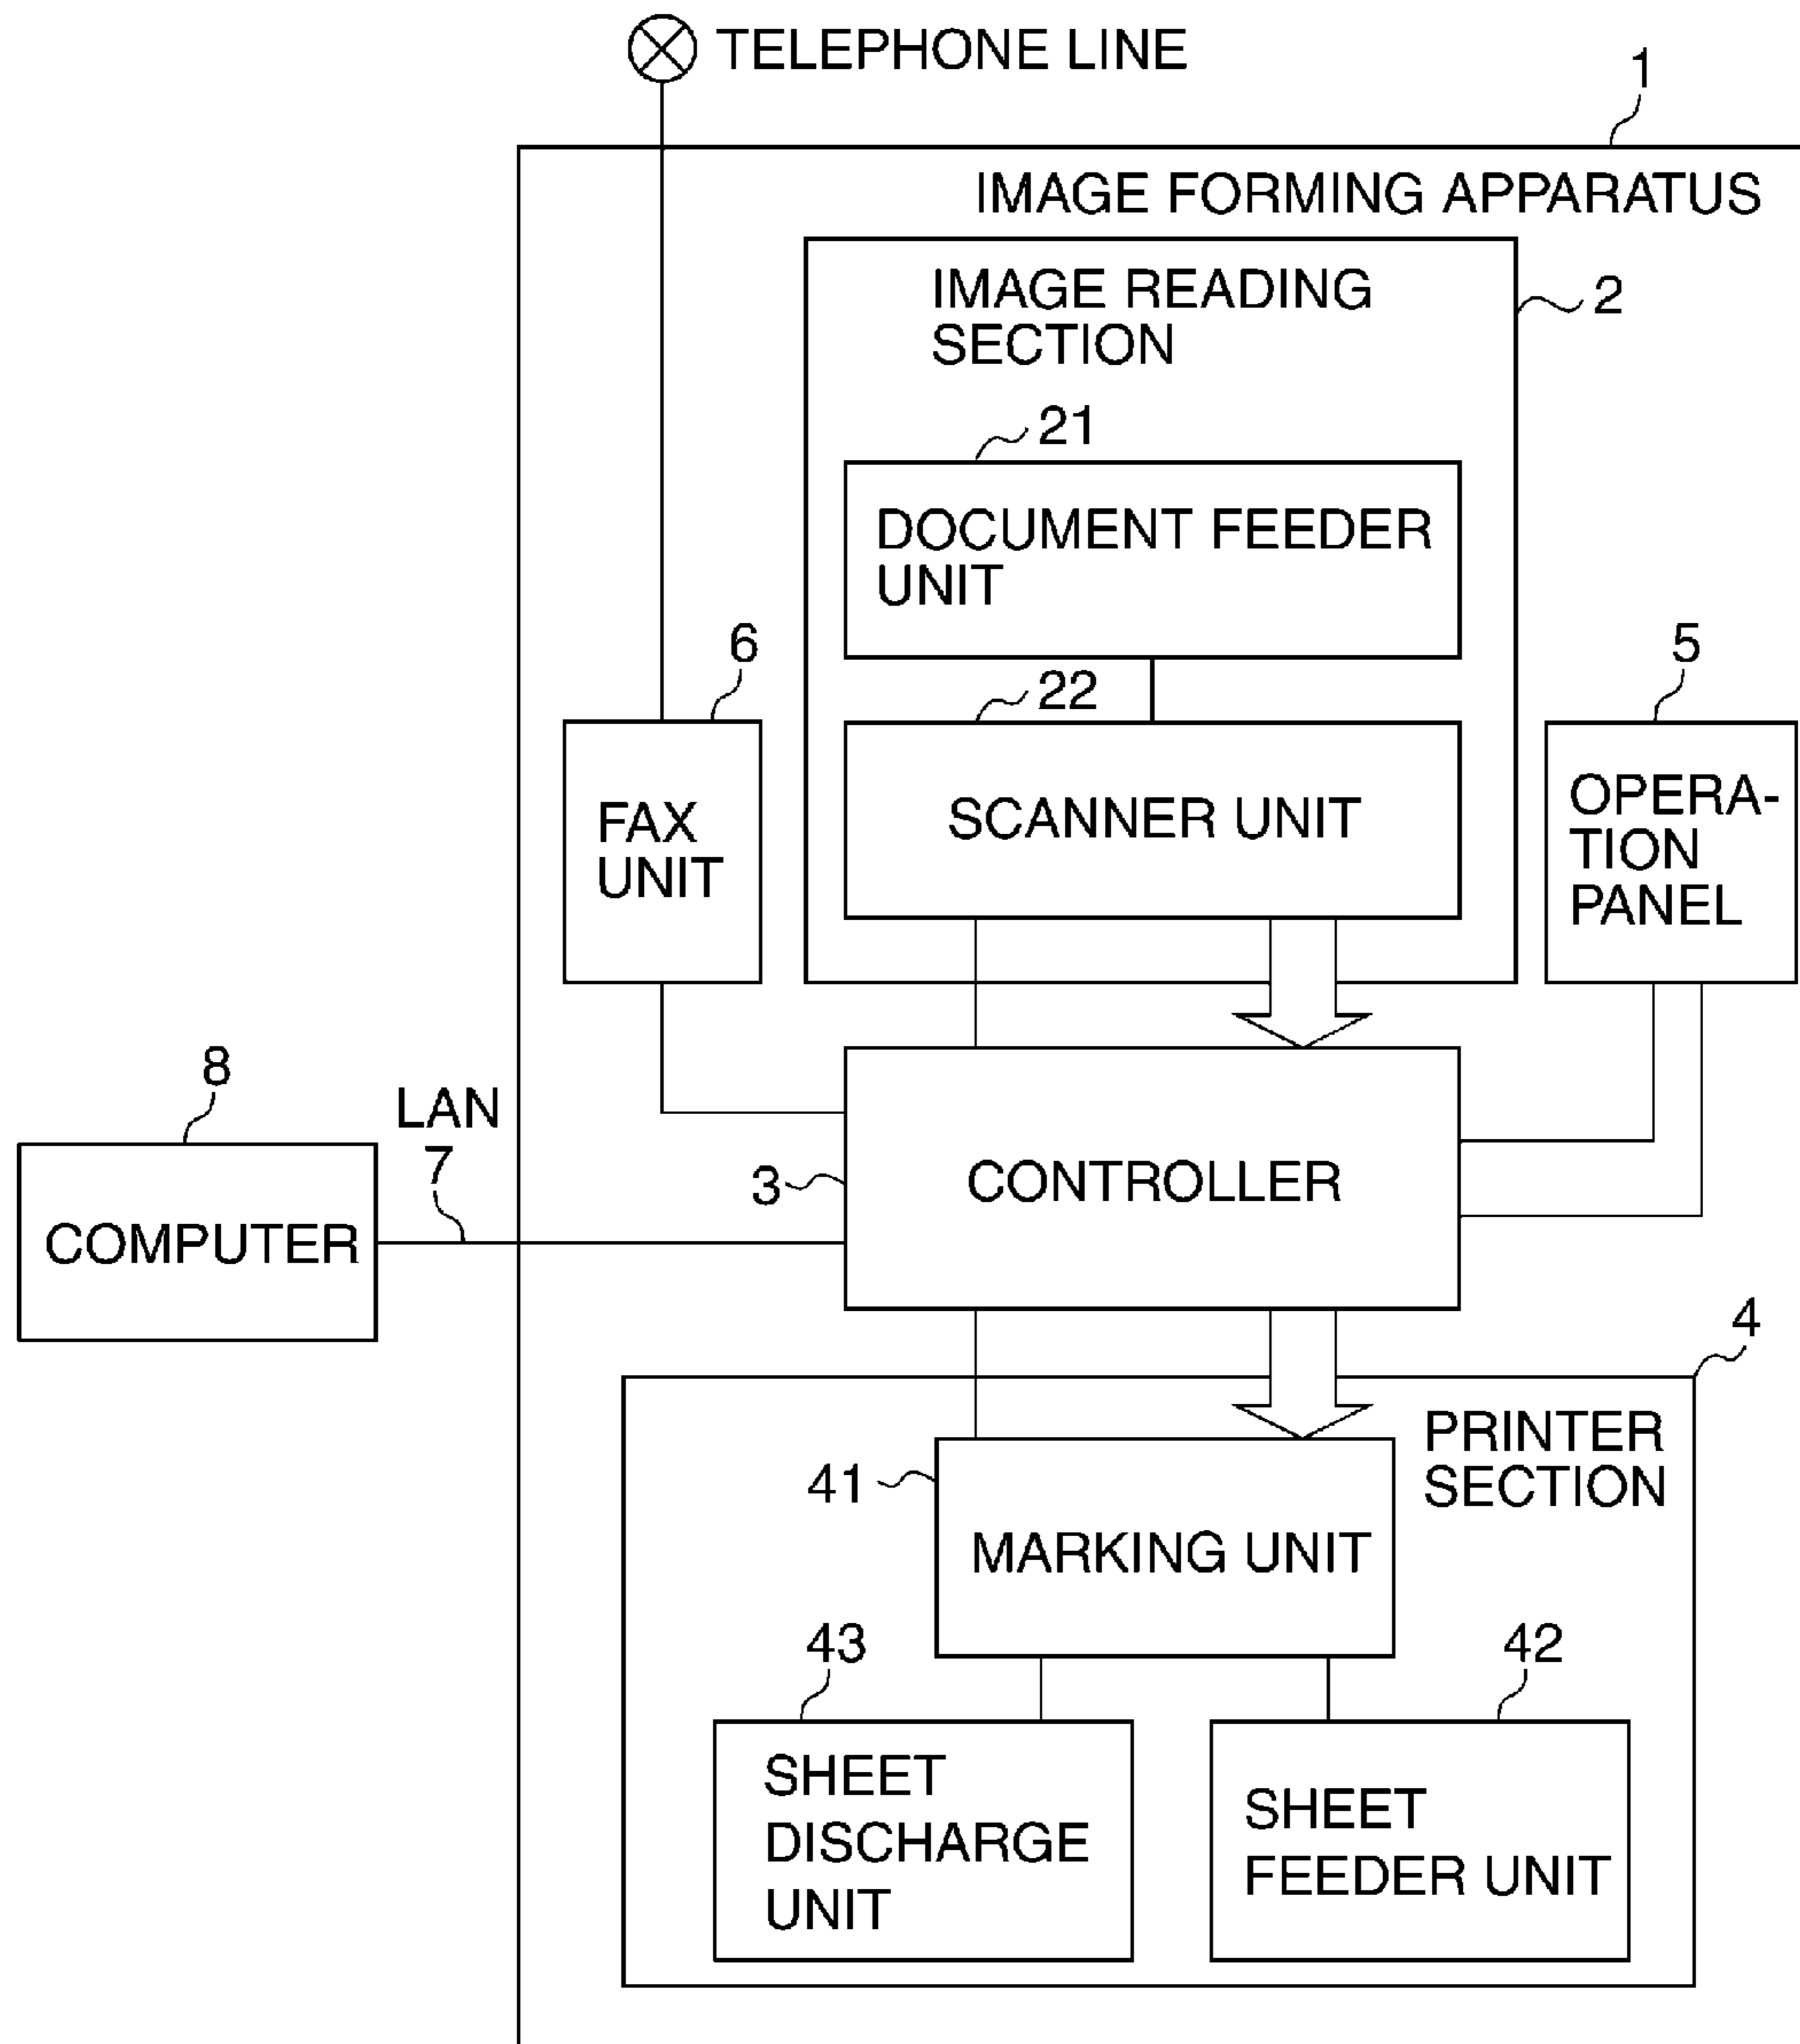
TELEPHONE LINE

1

IMAGE FORMING APPARATUS

IMAGE READING SECTION

2

21

DOCUMENT FEEDER UNIT

6

22

5

FAX UNIT

SCANNER UNIT

OPERATION PANEL

8

LAN

7

COMPUTER

3

CONTROLLER

4

PRINTER SECTION

41

MARKING UNIT

43

42

SHEET DISCHARGE UNIT

SHEET FEEDER UNIT